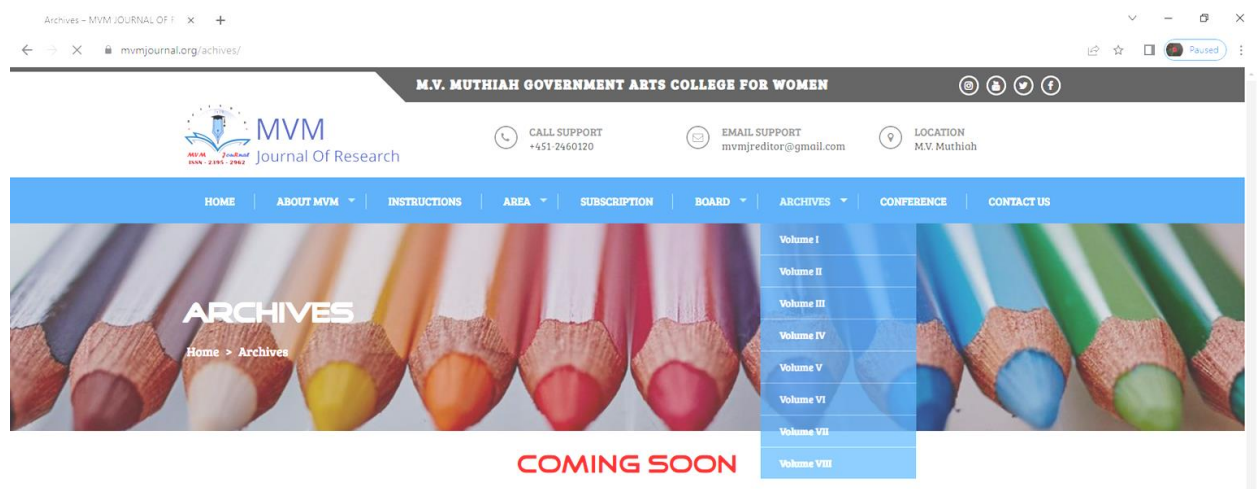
Archives – MVM JOURNAL OF F ×

mvmjournal.org/archives/

Paused

M.V. MUTHIAH GOVERNMENT ARTS COLLEGE FOR WOMEN

MVM Journal Of Research

MVM Journal ISSN - 2395 - 2962

CALL SUPPORT +451-2460120

EMAIL SUPPORT mvmjreditor@gmail.com

LOCATION M.V. Muthiah

HOME | ABOUT MVM | INSTRUCTIONS | AREA | SUBSCRIPTION | BOARD | ARCHIVES | CONFERENCE | CONTACT US

Volume I
Volume II
Volume III
Volume IV
Volume V
Volume VI
Volume VII
Volume VIII

ARCHIVES

Home > Archives

COMING SOON